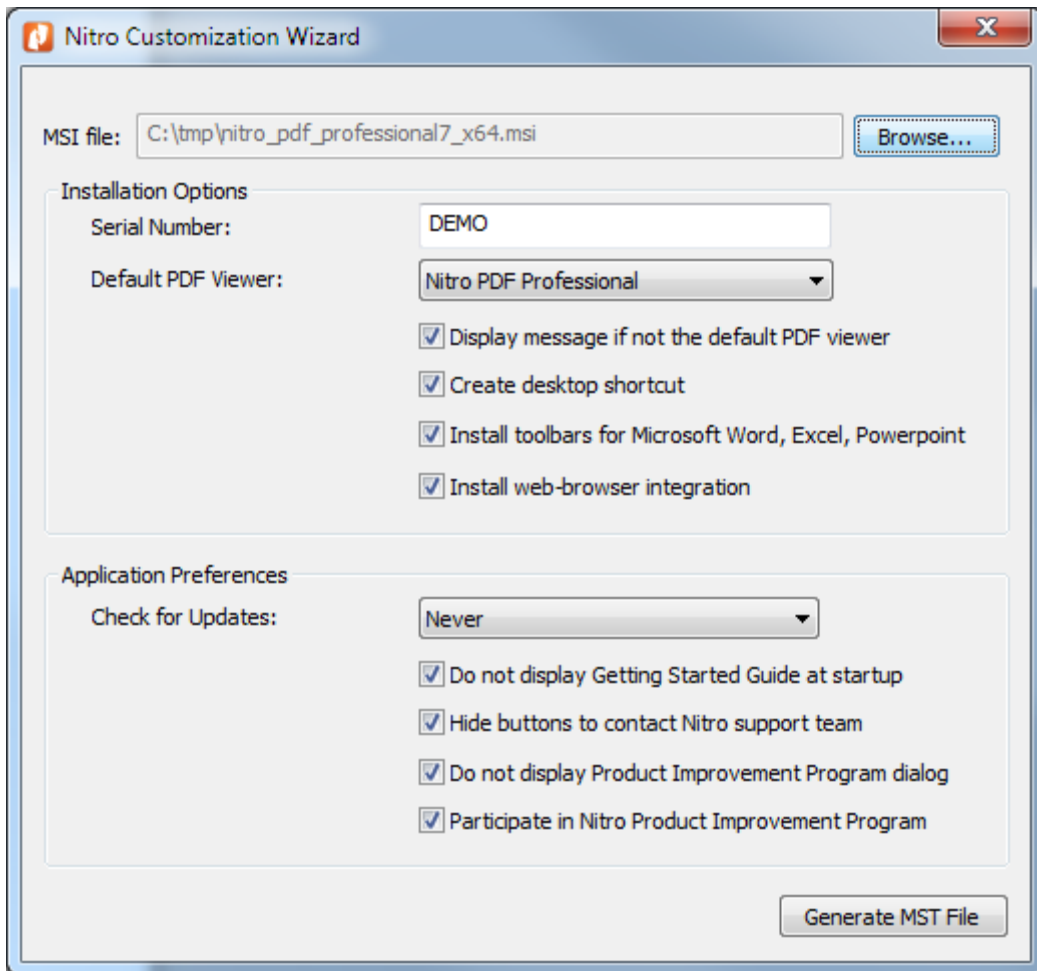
Nitro Customization Wizard

MSI file: C:\tmp\nitro_pdf_professional7_x64.msi

Browse...

Installation Options

Serial Number: DEMO

Default PDF Viewer: Nitro PDF Professional

Display message if not the default PDF viewer

Create desktop shortcut

Install toolbars for Microsoft Word, Excel, Powerpoint

Install web-browser integration

Application Preferences

Check for Updates: Never

Do not display Getting Started Guide at startup

Hide buttons to contact Nitro support team

Do not display Product Improvement Program dialog

Participate in Nitro Product Improvement Program

Generate MST File